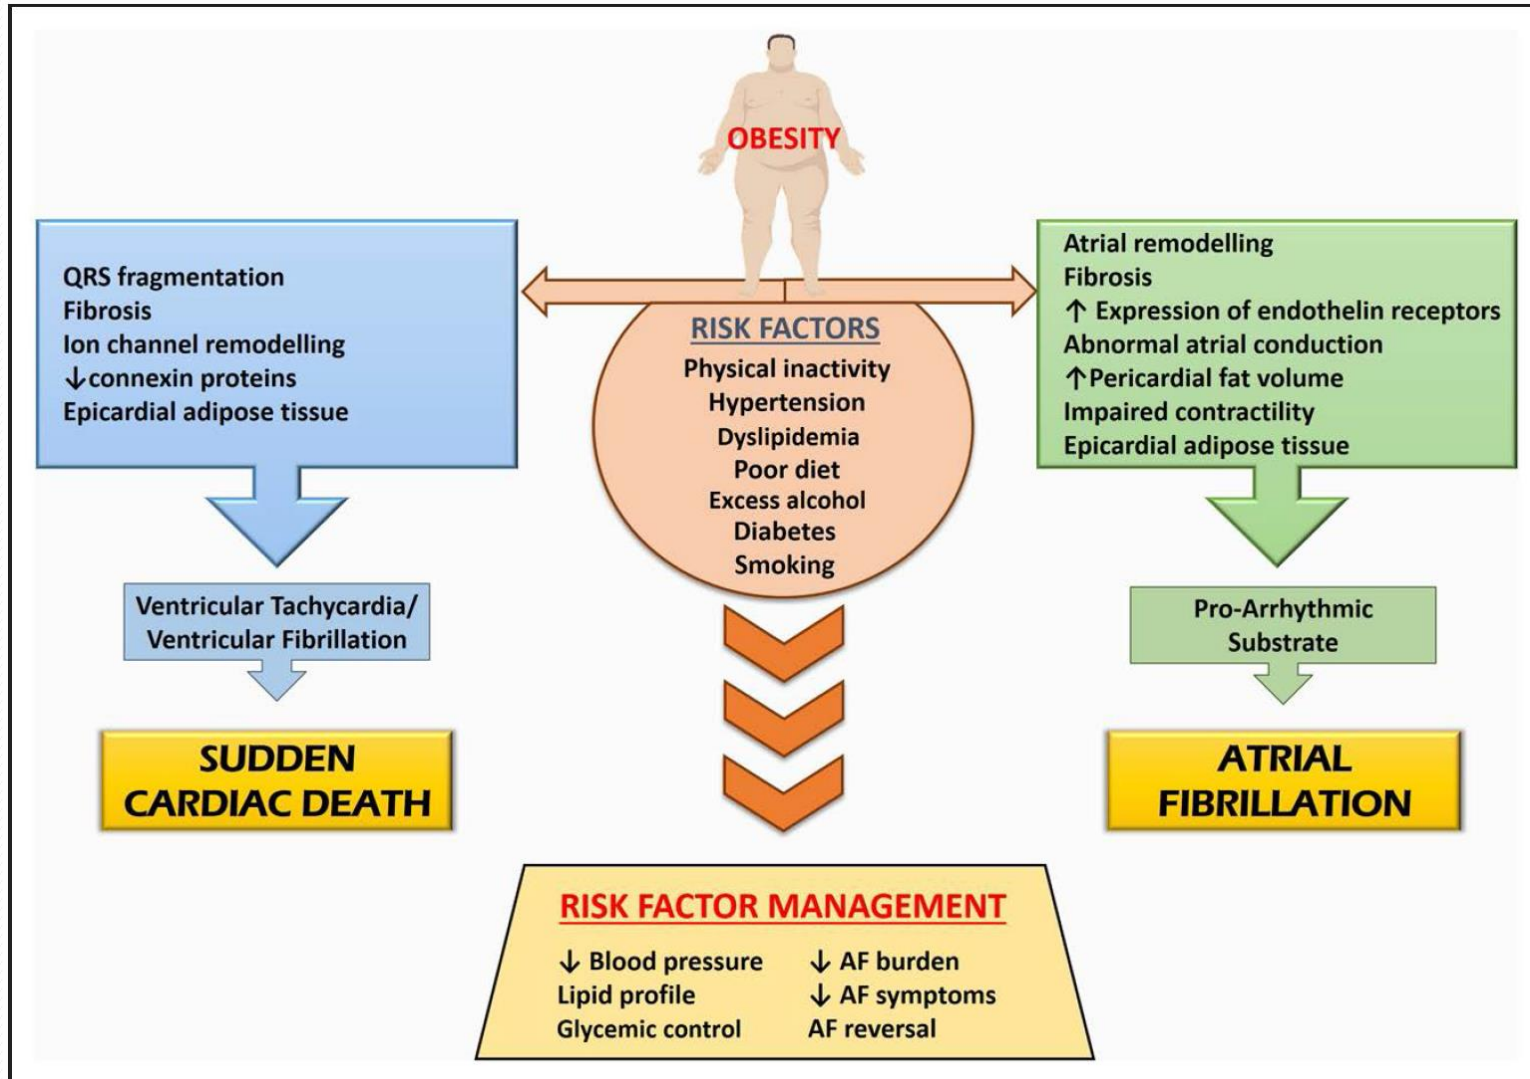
OBESITY

QRS fragmentation
Fibrosis
Ion channel remodelling
↓connexin proteins
Epicardial adipose tissue

RISK FACTORS
Physical inactivity
Hypertension
Dyslipidemia
Poor diet
Excess alcohol
Diabetes
Smoking

Atrial remodelling
Fibrosis
↑ Expression of endothelin receptors
Abnormal atrial conduction
↑Pericardial fat volume
Impaired contractility
Epicardial adipose tissue

Ventricular Tachycardia/ Ventricular Fibrillation

SUDDEN CARDIAC DEATH

Pro-Arrhythmic Substrate

ATRIAL FIBRILLATION

RISK FACTOR MANAGEMENT
↓ Blood pressure
Lipid profile
Glycemic control
↓ AF burden
↓ AF symptoms
AF reversal